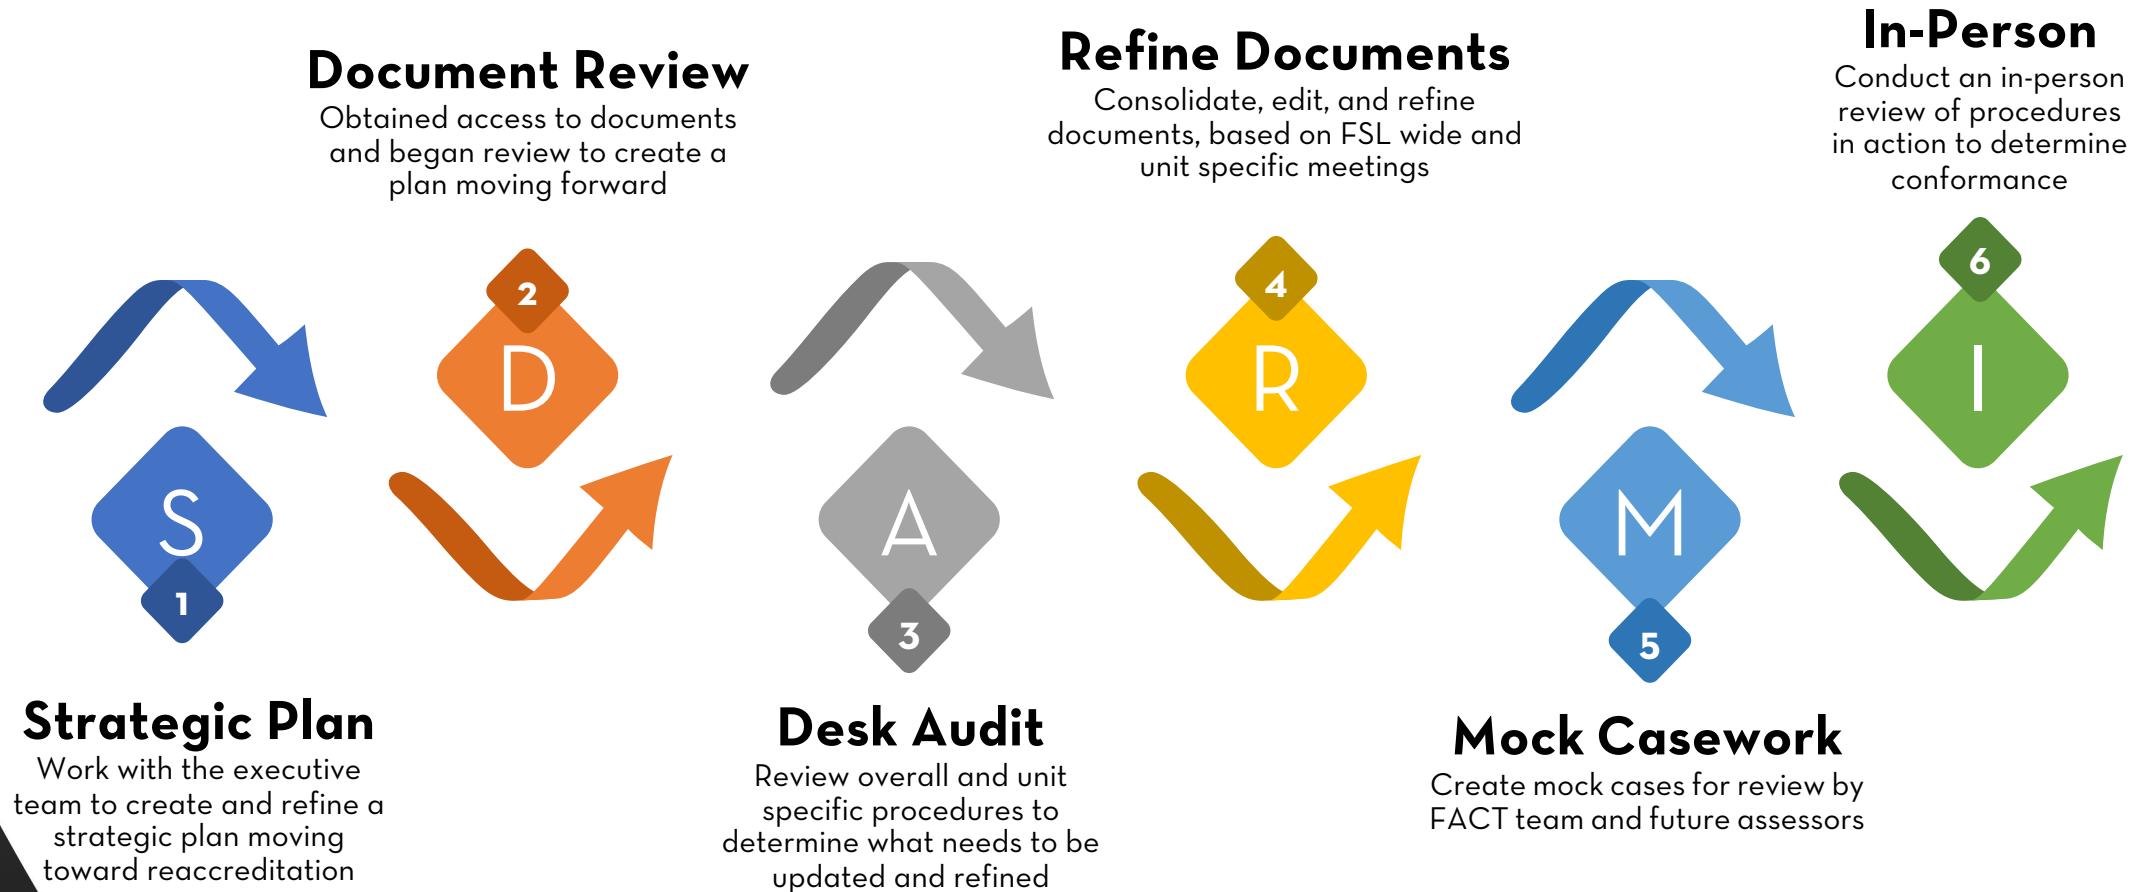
Document Review
Obtained access to documents and began review to create a plan moving forward

Refine Documents
Consolidate, edit, and refine documents, based on FSL wide and unit specific meetings

In-Person
Conduct an in-person review of procedures in action to determine conformance

2
D

4
R

6
I

S
1

A
3

M
5

Strategic Plan
Work with the executive team to create and refine a strategic plan moving toward reaccreditation

Desk Audit
Review overall and unit specific procedures to determine what needs to be updated and refined

Mock Casework
Create mock cases for review by FACT team and future assessors